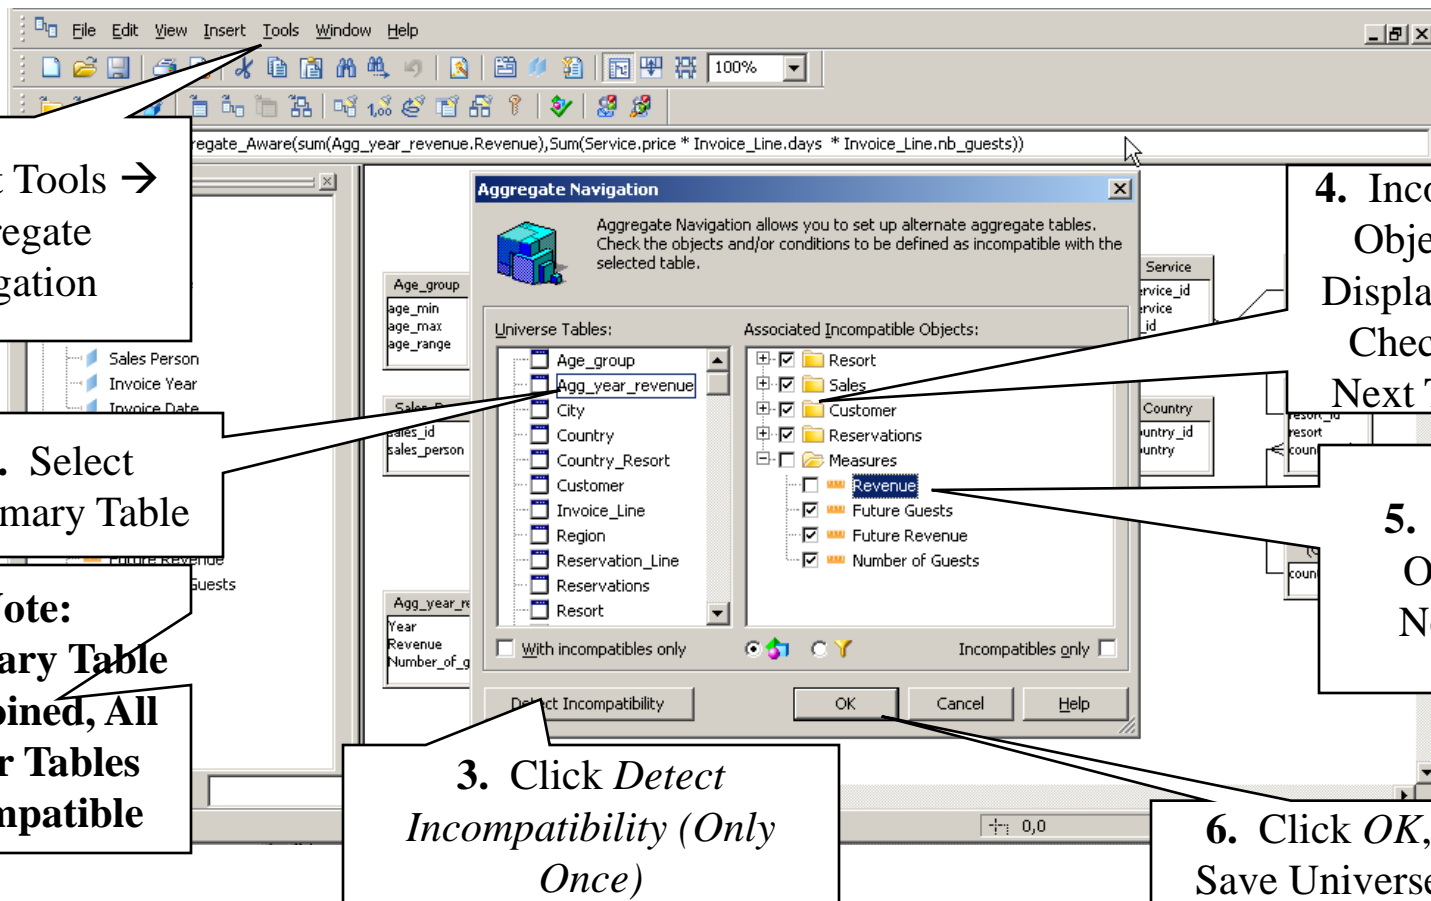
File Edit View Insert Tools Window Help

100%

regate_Aware(sum(Agg_year_revenue.Revenue),Sum(Service.price * Invoice_Line.days * Invoice_Line.nb_guests))

t Tools → regate gation

Sales Person
Invoice Year
Invoice Date

. Select mary Table

Future Revenue
Guests

Note: ary Table bined, All r Tables npatible

Age_group
age_min
age_max
age_range

Sales_P
sales_id
sales_person

Agg_year_re
Year
Revenue
Number_of_g

Aggregate Navigation

Aggregate Navigation allows you to set up alternate aggregate tables. Check the objects and/or conditions to be defined as incompatible with the selected table.

Universe Tables:
Age_group
Agg_year_revenue
City
Country
Country_Resort
Customer
Invoice_Line
Region
Reservation_Line
Reservations
Resort

Associated Incompatible Objects:
Resort
Sales
Customer
Reservations
Measures
Revenue
Future Guests
Future Revenue
Number of Guests

With incompatibles only
Incompatibles only

Detect Incompatibility
OK
Cancel
Help

Service
rvice_id
rvice
id

Country
untry_id
untry

resort
coun

coun

4. Inco Obje Displa Chec Next T

5. O N

3. Click *Detect Incompatibility (Only Once)*

6. Click *OK*, Save Universe

0,0